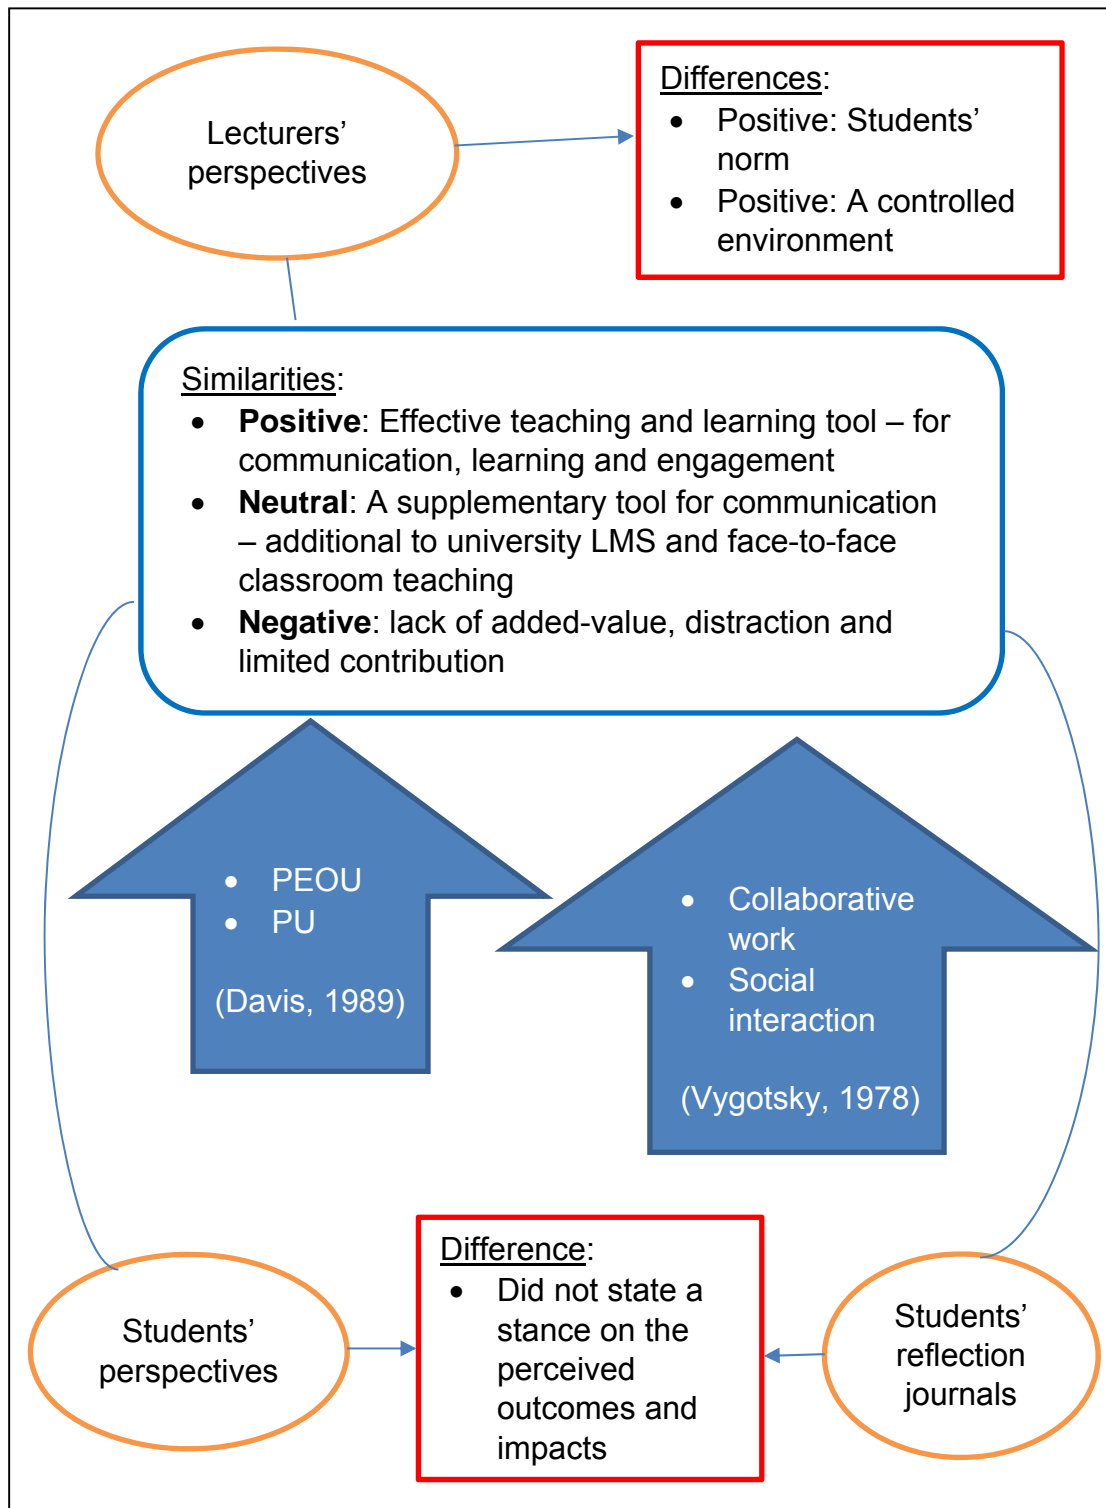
Lecturers' perspectives

Differences:
- Positive: Students' norm
- Positive: A controlled environment

Similarities:
- **Positive**: Effective teaching and learning tool – for communication, learning and engagement
- **Neutral**: A supplementary tool for communication – additional to university LMS and face-to-face classroom teaching
- **Negative**: lack of added-value, distraction and limited contribution

- PEOU
- PU

(Davis, 1989)

- Collaborative work
- Social interaction

(Vygotsky, 1978)

Students' perspectives

Difference:
- Did not state a stance on the perceived outcomes and impacts

Students' reflection journals